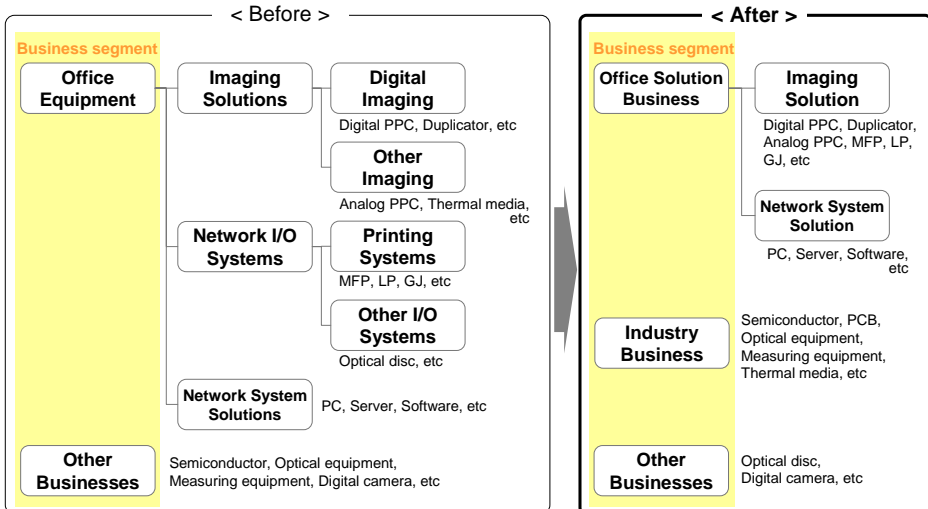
< Before >

Business segment

Office Equipment

Imaging Solutions

Digital Imaging

Digital PPC, Duplicator, etc

Other Imaging

Analog PPC, Thermal media, etc

Network I/O Systems

Printing Systems

MFP, LP, GJ, etc

Other I/O Systems

Optical disc, etc

Network System Solutions

PC, Server, Software, etc

Other Businesses

Semiconductor, Optical equipment, Measuring equipment, Digital camera, etc

< After >

Business segment

Office Solution Business

Imaging Solution

Digital PPC, Duplicator, Analog PPC, MFP, LP, GJ, etc

Network System Solution

PC, Server, Software, etc

Industry Business

Semiconductor, PCB, Optical equipment, Measuring equipment, Thermal media, etc

Other Businesses

Optical disc, Digital camera, etc